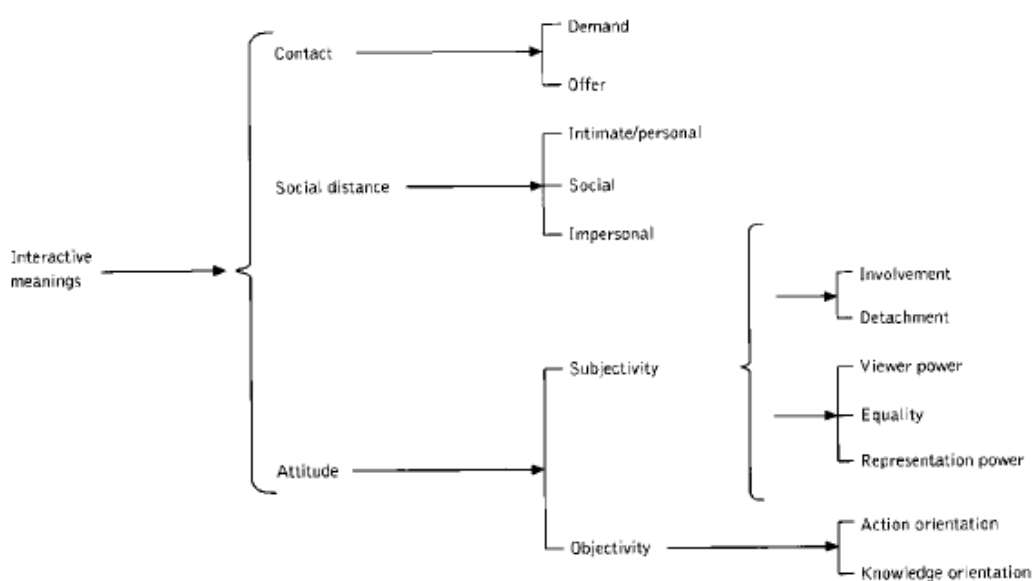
Interactive meanings

Contact

Demand

Offer

Social distance

Intimate/personal

Social

Impersonal

Attitude

Subjectivity

Involvement

Detachment

Viewer power

Equality

Representation power

Objectivity

Action orientation

Knowledge orientation